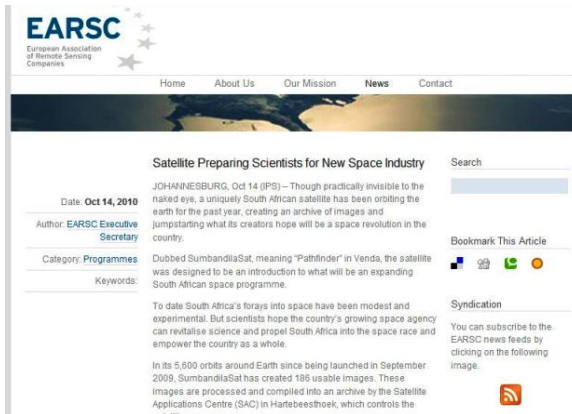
EARSC
European Association of Remote Sensing Companies

Home About Us Our Mission News Contact

Satellite Preparing Scientists for New Space Industry

Date: Oct 14, 2010
Author: EARSC Executive Secretary
Category: Programmes
Keywords:

JOHANNESBURG, Oct 14 (IPS) – Though practically invisible to the naked eye, a uniquely South African satellite has been orbiting the earth for the past year, creating an archive of images and jumpstarting what its creators hope will be a space revolution in the country.

Dubbed SumbandilaSat, meaning "Pathfinder" in Venda, the satellite was designed to be an introduction to what will be an expanding South African space programme.

To date South Africa's forays into space have been modest and experimental. But scientists hope the country's growing space agency can revitalise science and propel South Africa into the space race and empower the country as a whole.

In its 5,600 orbits around Earth since being launched in September 2009, SumbandilaSat has created 186 usable images. These images are processed and compiled into an archive by the Satellite Applications Centre (SAC) in Hartebeesthoek, which controls the

Search

Bookmark This Article

Syndication

You can subscribe to the EARSC news feeds by clicking on the following image.